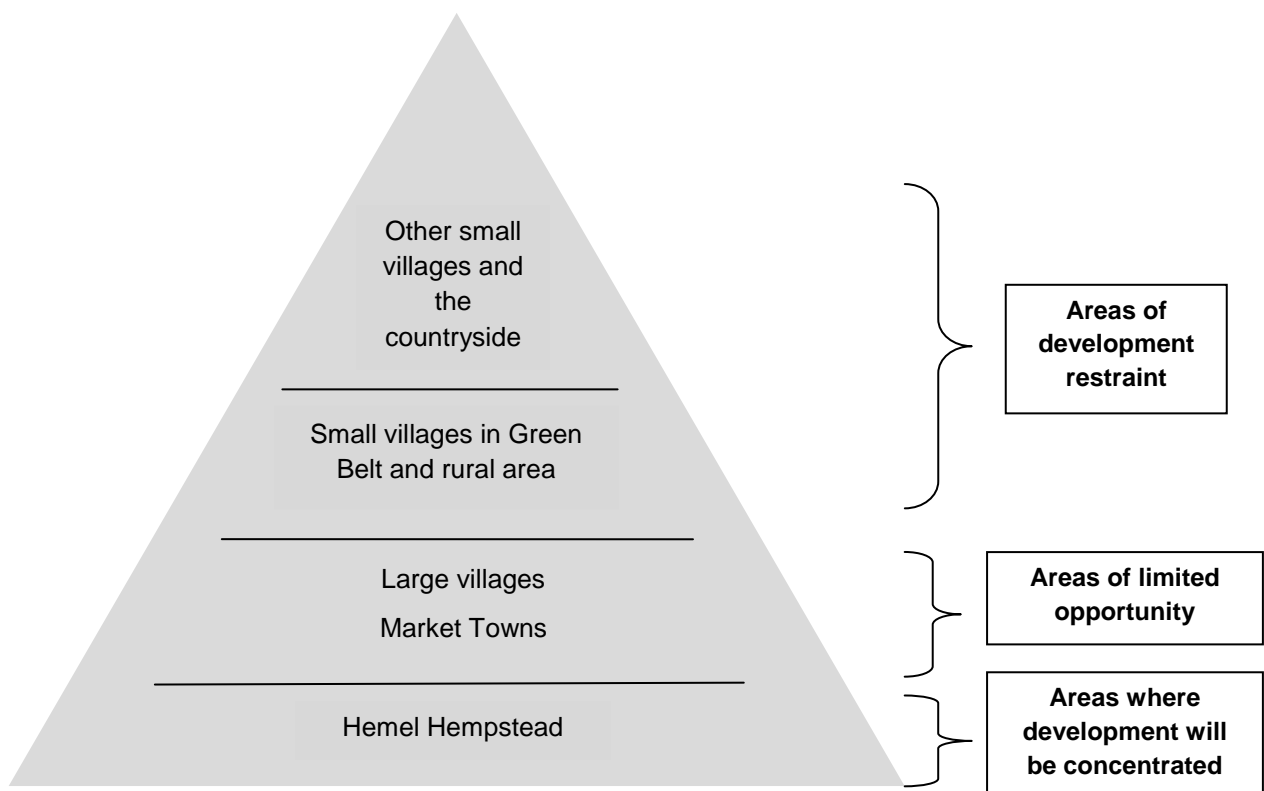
Other small villages and the countryside

Small villages in Green Belt and rural area

Large villages

Market Towns

Hemel Hempstead

**Areas of development restraint**

**Areas of limited opportunity**

**Areas where development will be concentrated**